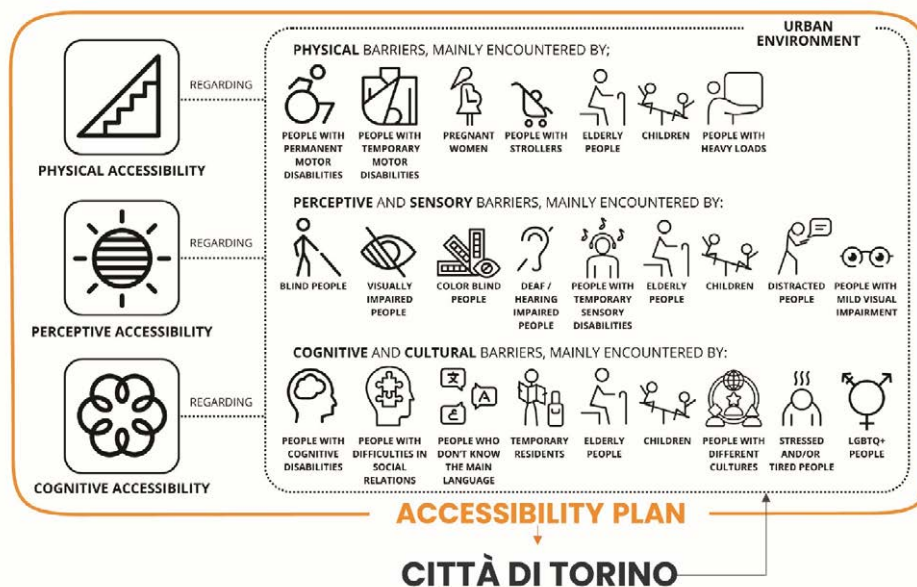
URBAN ENVIRONMENT

PHYSICAL ACCESSIBILITY

REGARDING

PHYSICAL BARRIERS, MAINLY ENCOUNTERED BY;

PEOPLE WITH PERMANENT MOTOR DISABILITIES

PEOPLE WITH TEMPORARY MOTOR DISABILITIES

PREGNANT WOMEN

PEOPLE WITH STROLLERS

ELDERLY PEOPLE

CHILDREN

PEOPLE WITH HEAVY LOADS

PERCEPTIVE ACCESSIBILITY

REGARDING

PERCEPTIVE AND SENSORY BARRIERS, MAINLY ENCOUNTERED BY:

BLIND PEOPLE

VISUALLY IMPAIRED PEOPLE

COLOR BLIND PEOPLE

DEAF / HEARING IMPAIRED PEOPLE

PEOPLE WITH TEMPORARY SENSORY DISABILITIES

ELDERLY PEOPLE

CHILDREN

DISTRACTED PEOPLE

PEOPLE WITH MILD VISUAL IMPAIRMENT

COGNITIVE ACCESSIBILITY

REGARDING

COGNITIVE AND CULTURAL BARRIERS, MAINLY ENCOUNTERED BY:

文 A

PEOPLE WITH COGNITIVE DISABILITIES

PEOPLE WITH DIFFICULTIES IN SOCIAL RELATIONS

PEOPLE WHO DON'T KNOW THE MAIN LANGUAGE

TEMPORARY RESIDENTS

ELDERLY PEOPLE

CHILDREN

PEOPLE WITH DIFFERENT CULTURES

STRESSED AND/OR TIRED PEOPLE

LGBTQ+ PEOPLE

ACCESSIBILITY PLAN

CITTÀ DI TORINO